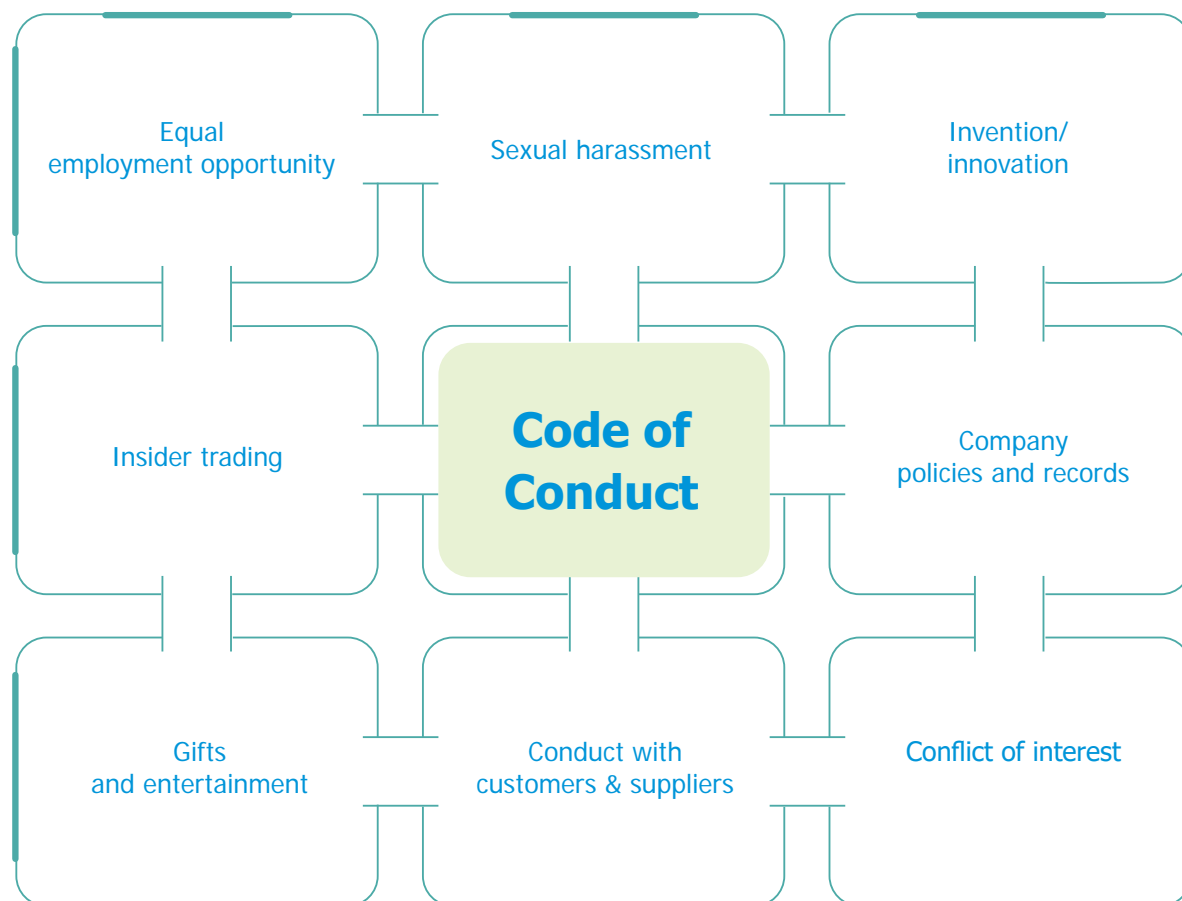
Equal employment opportunity

Sexual harassment

Invention/ innovation

Insider trading

Code of Conduct

Company policies and records

Gifts and entertainment

Conduct with customers & suppliers

Conflict of interest